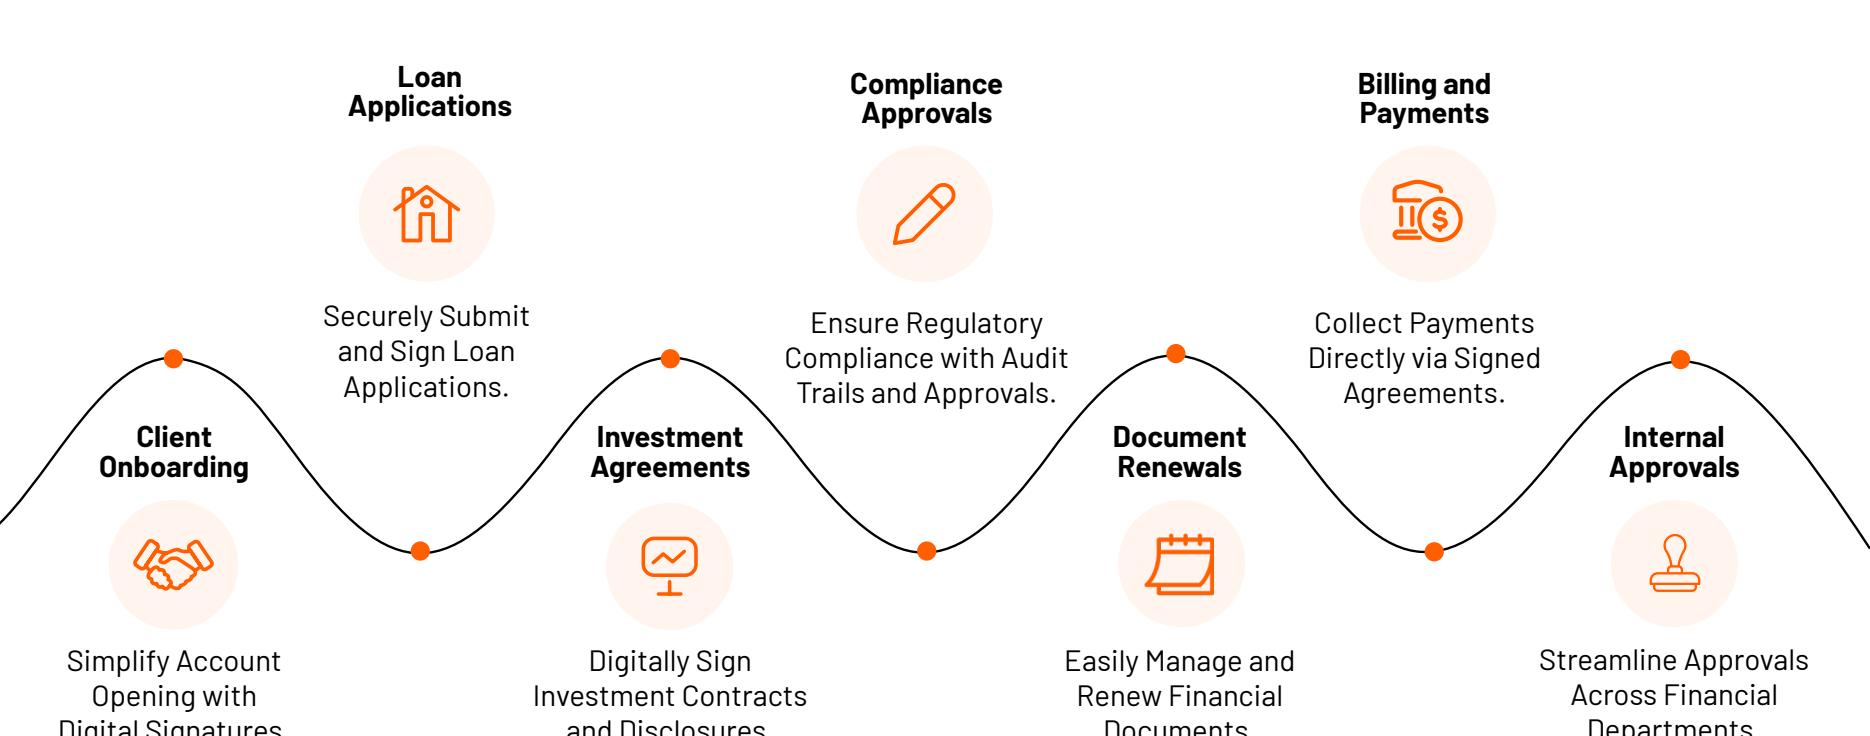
Loan Applications

Securely Submit and Sign Loan Applications.

Compliance Approvals

Ensure Regulatory Compliance with Audit Trails and Approvals.

Billing and Payments

Collect Payments Directly via Signed Agreements.

Client Onboarding

Simplify Account Opening with Digital Signatures

Investment Agreements

Digitally Sign Investment Contracts and Disclosures

Document Renewals

Easily Manage and Renew Financial Documents

Internal Approvals

Streamline Approvals Across Financial Departments